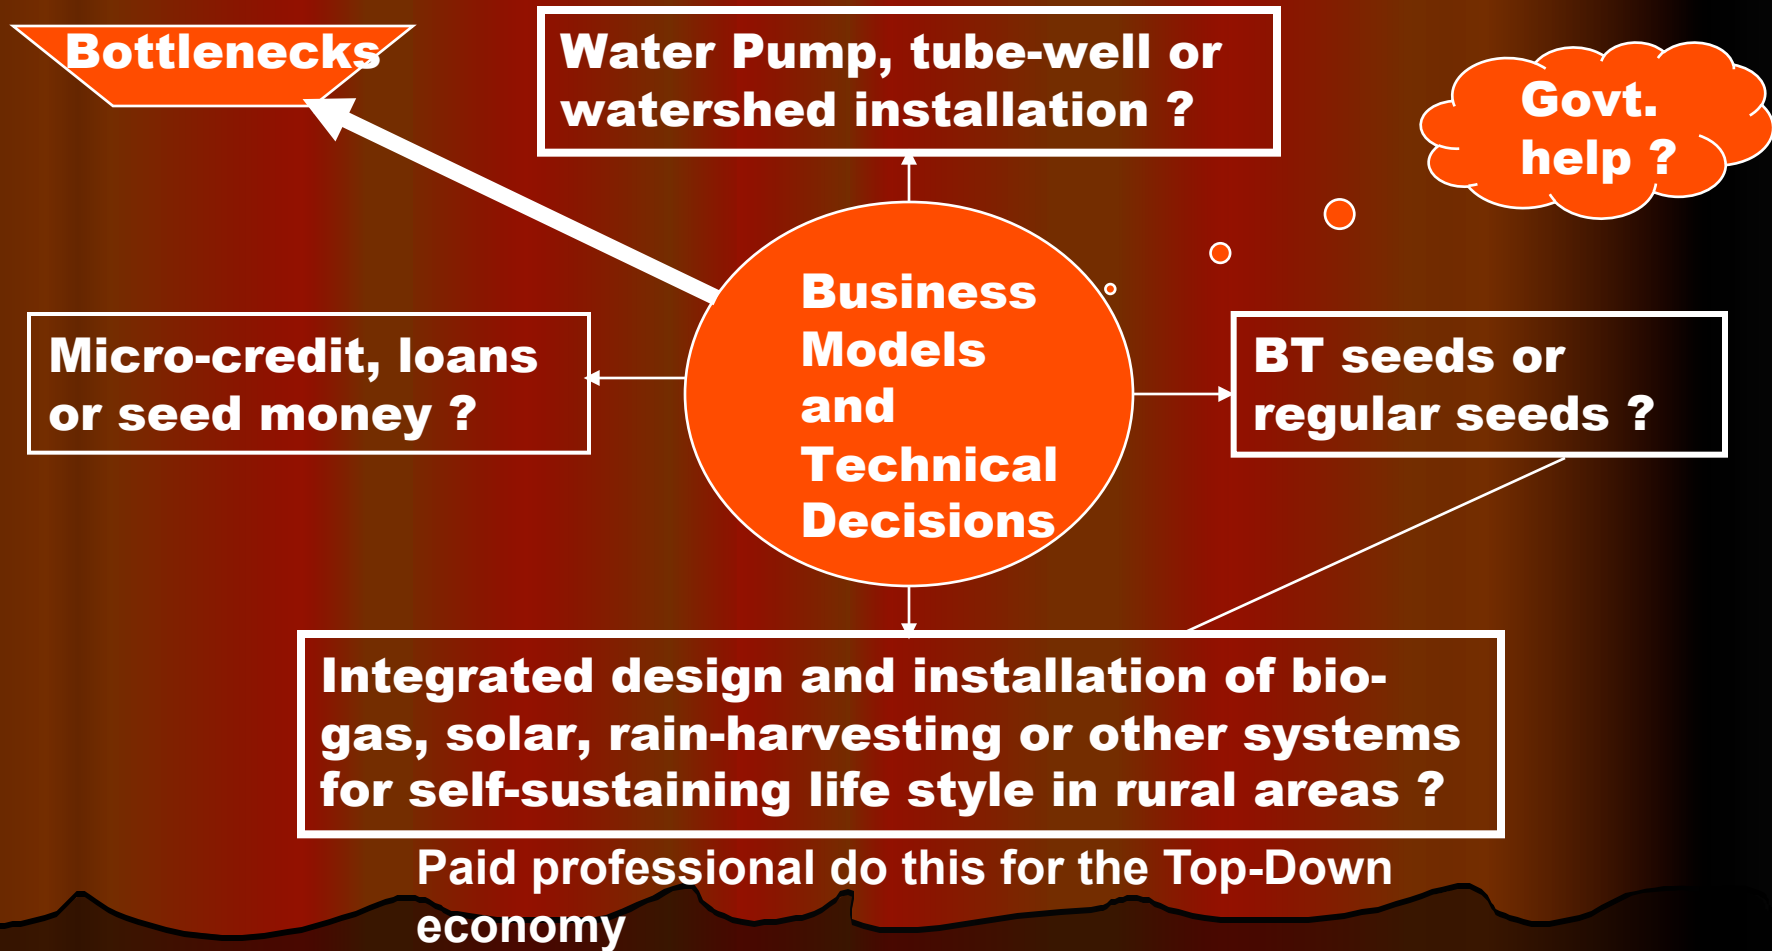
Bottlenecks

Water Pump, tube-well or watershed installation ?

Govt. help ?

Micro-credit, loans or seed money ?

Business Models and Technical Decisions

BT seeds or regular seeds ?

Integrated design and installation of bio-gas, solar, rain-harvesting or other systems for self-sustaining life style in rural areas ?

Paid professional do this for the Top-Down economy